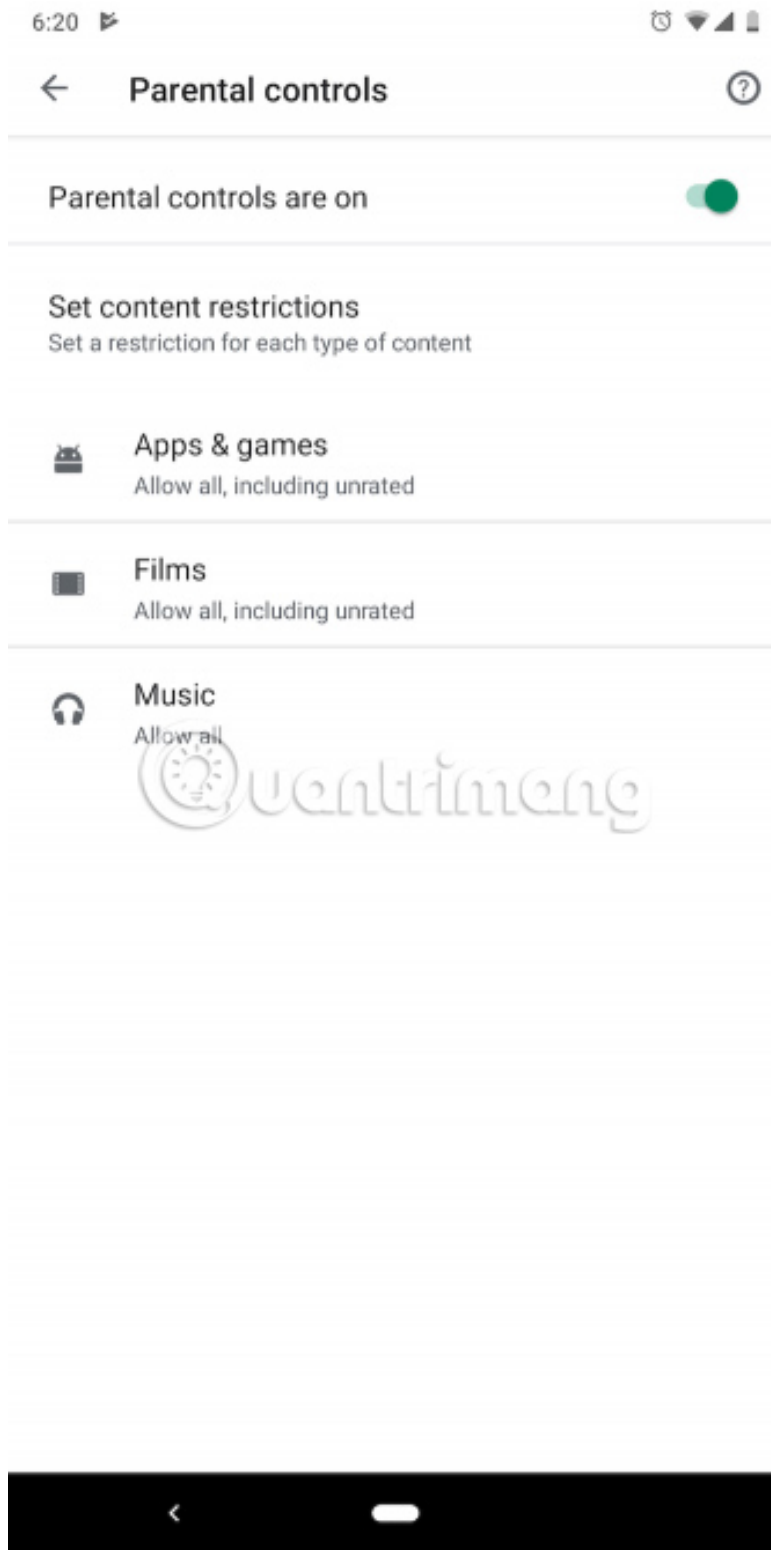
6:20

Parental controls

Parental controls are on

Set content restrictions
Set a restriction for each type of content

Apps & games
Allow all, including unrated

Films
Allow all, including unrated

Music
Allow all

Quantrimang